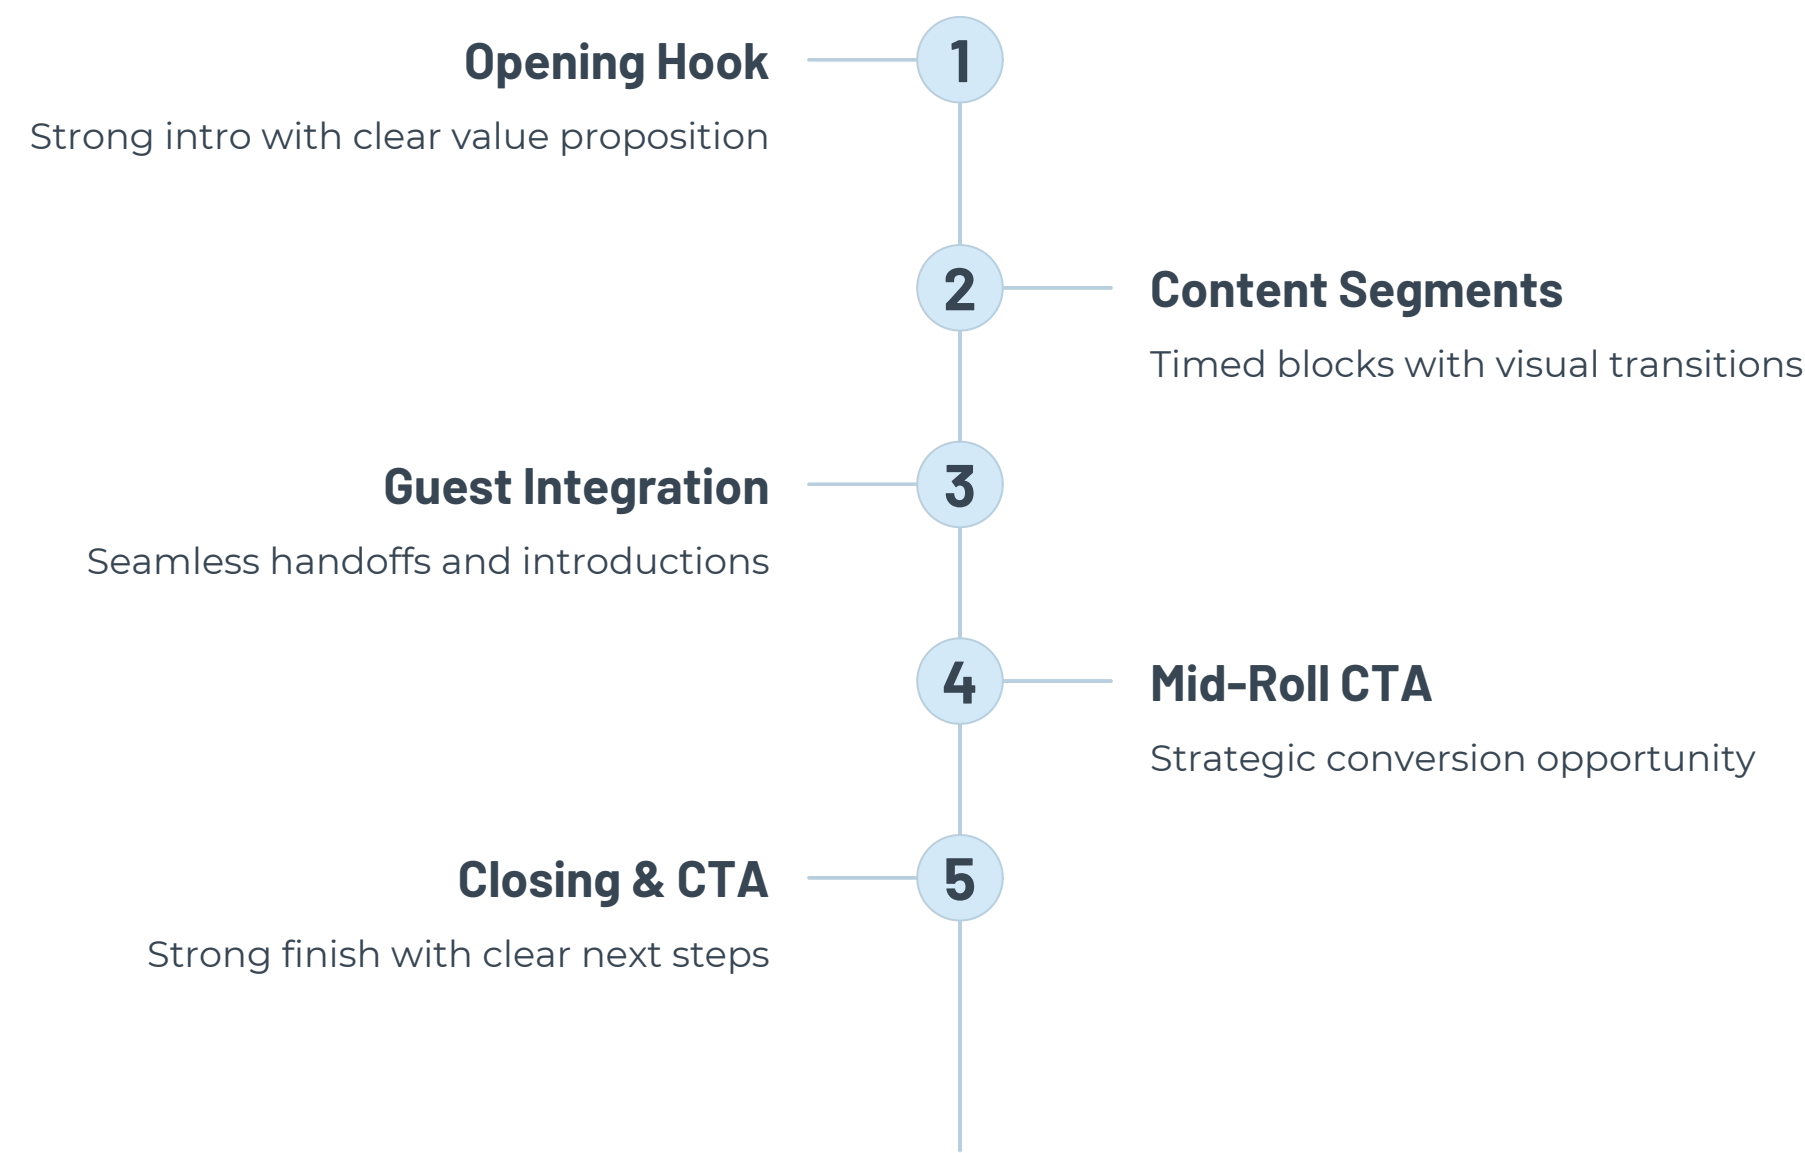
1
Opening Hook
Strong intro with clear value proposition

2
Content Segments
Timed blocks with visual transitions

3
Guest Integration
Seamless handoffs and introductions

4
Mid-Roll CTA
Strategic conversion opportunity

5
Closing & CTA
Strong finish with clear next steps